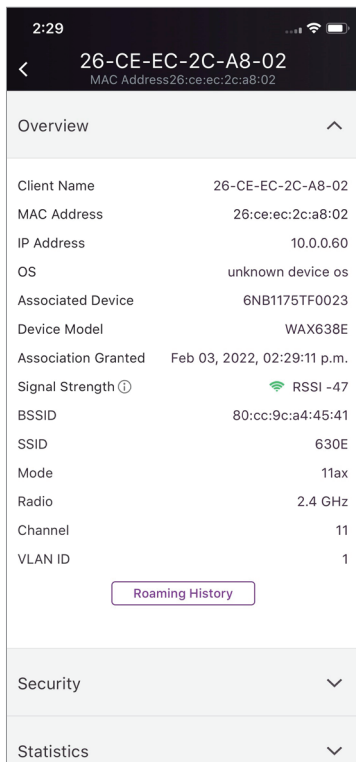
2:29

26-CE-EC-2C-A8-02
MAC Address26:ce:ec:2c:a8:02

Overview

| | |
|---|---|
| Client Name | 26-CE-EC-2C-A8-02 |
| MAC Address | 26:ce:ec:2c:a8:02 |
| IP Address | 10.0.0.60 |
| OS | unknown device os |
| Associated Device | 6NB1175TF0023 |
| Device Model | WAX638E |
| Association Granted | Feb 03, 2022, 02:29:11 p.m. |
| Signal Strength ⓘ | RSSI -47 |
| BSSID | 80:cc:9c:a4:45:41 |
| SSID | 630E |
| Mode | 11ax |
| Radio | 2.4 GHz |
| Channel | 11 |
| VLAN ID | 1 |

Roaming History

Security

Statistics